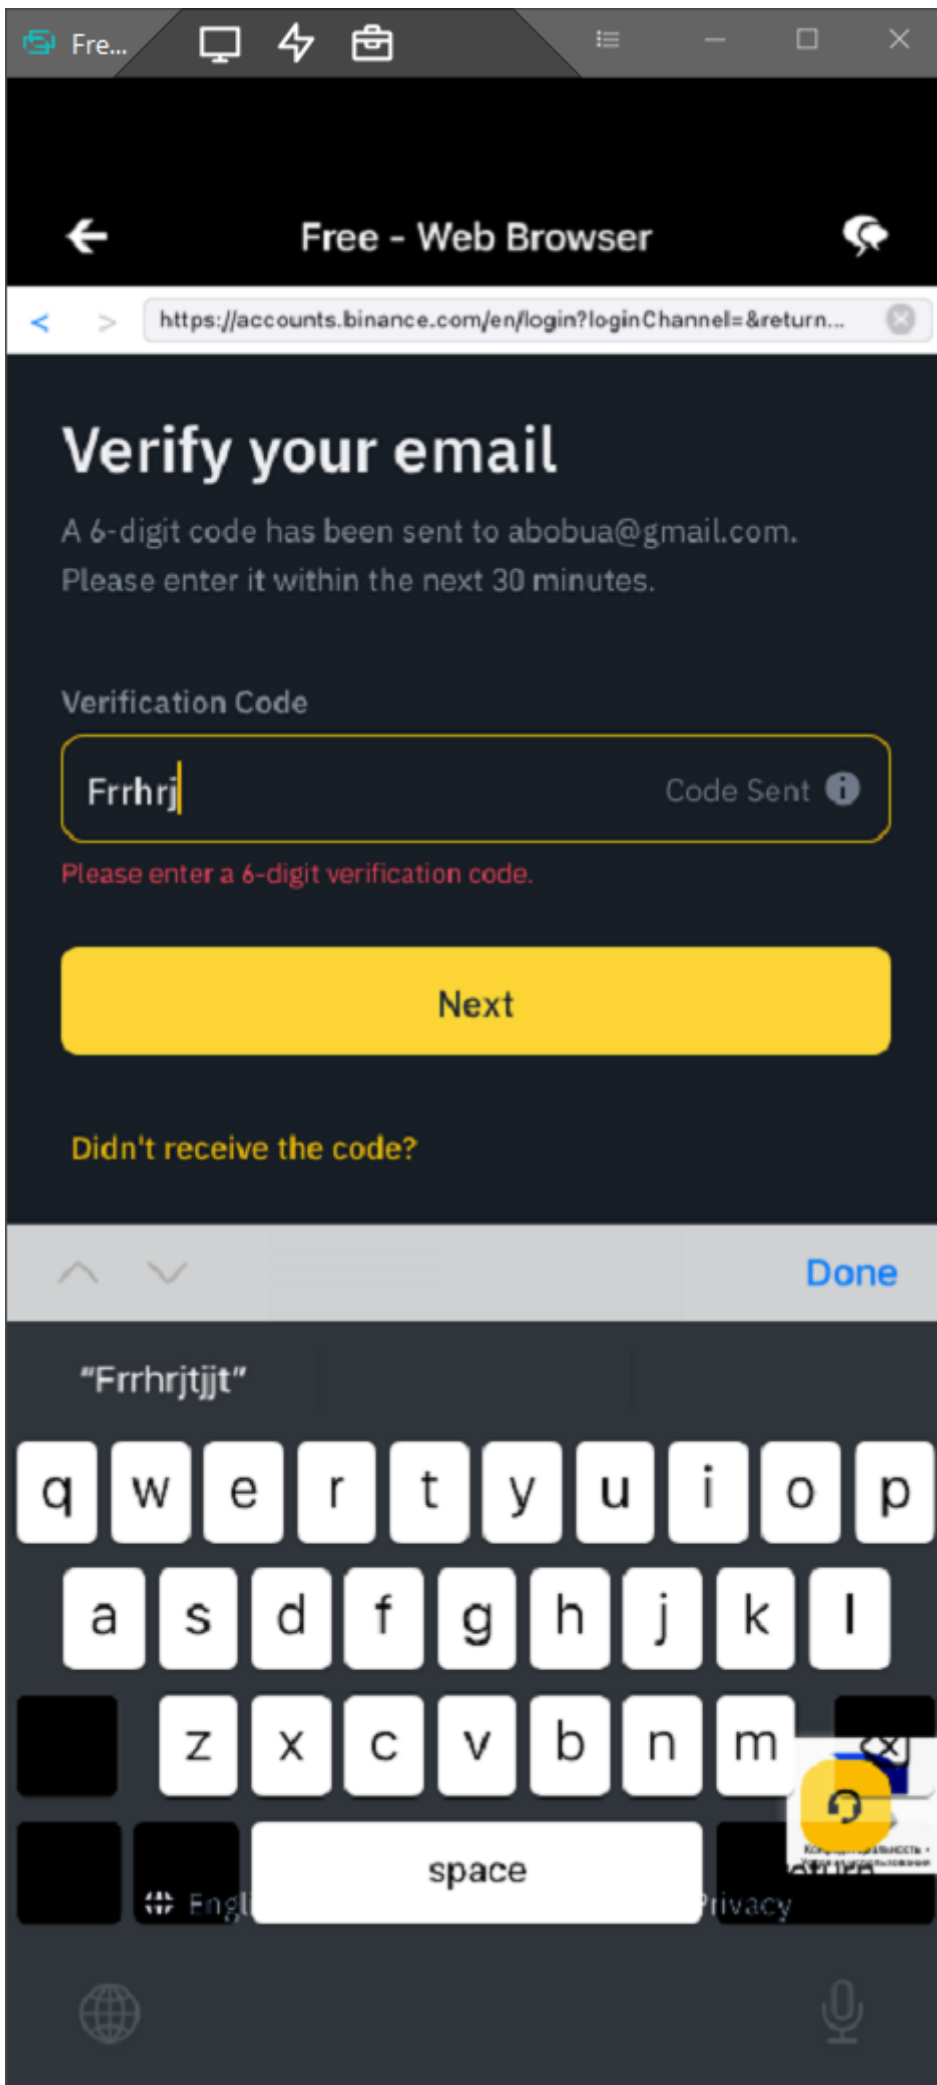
Fre...

Free - Web Browser

https://accounts.binance.com/en/login?loginChannel=&return...

Verify your email

A 6-digit code has been sent to abobua@gmail.com. Please enter it within the next 30 minutes.

Verification Code

Frrhrj

Code Sent

Please enter a 6-digit verification code.

Next

Didn't receive the code?

Done

“Frrhrjtjjt”

q w e r t y u i o p

a s d f g h j k l

z x c v b n m

Engl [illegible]

space

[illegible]rivacy

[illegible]